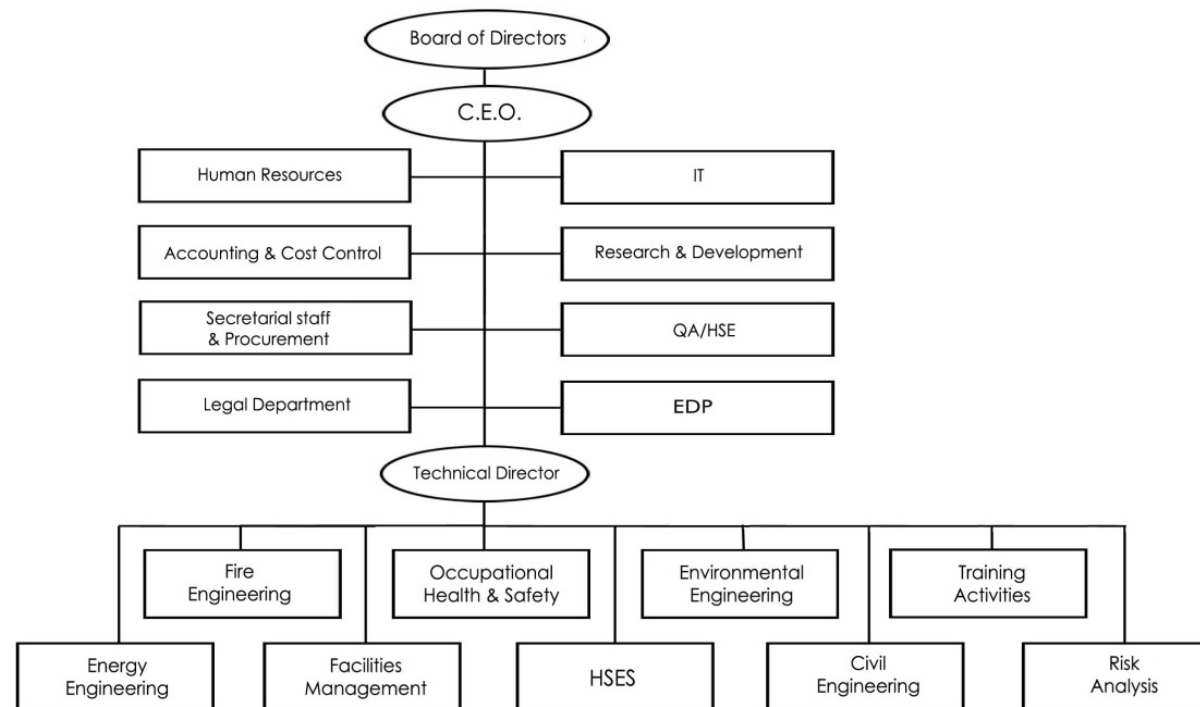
Board of Directors

C.E.O.

Human Resources

IT

Accounting & Cost Control

Research & Development

Secretarial staff & Procurement

QA/HSE

Legal Department

EDP

Technical Director

Fire Engineering

Occupational Health & Safety

Environmental Engineering

Training Activities

Energy Engineering

Facilities Management

HSES

Civil Engineering

Risk Analysis